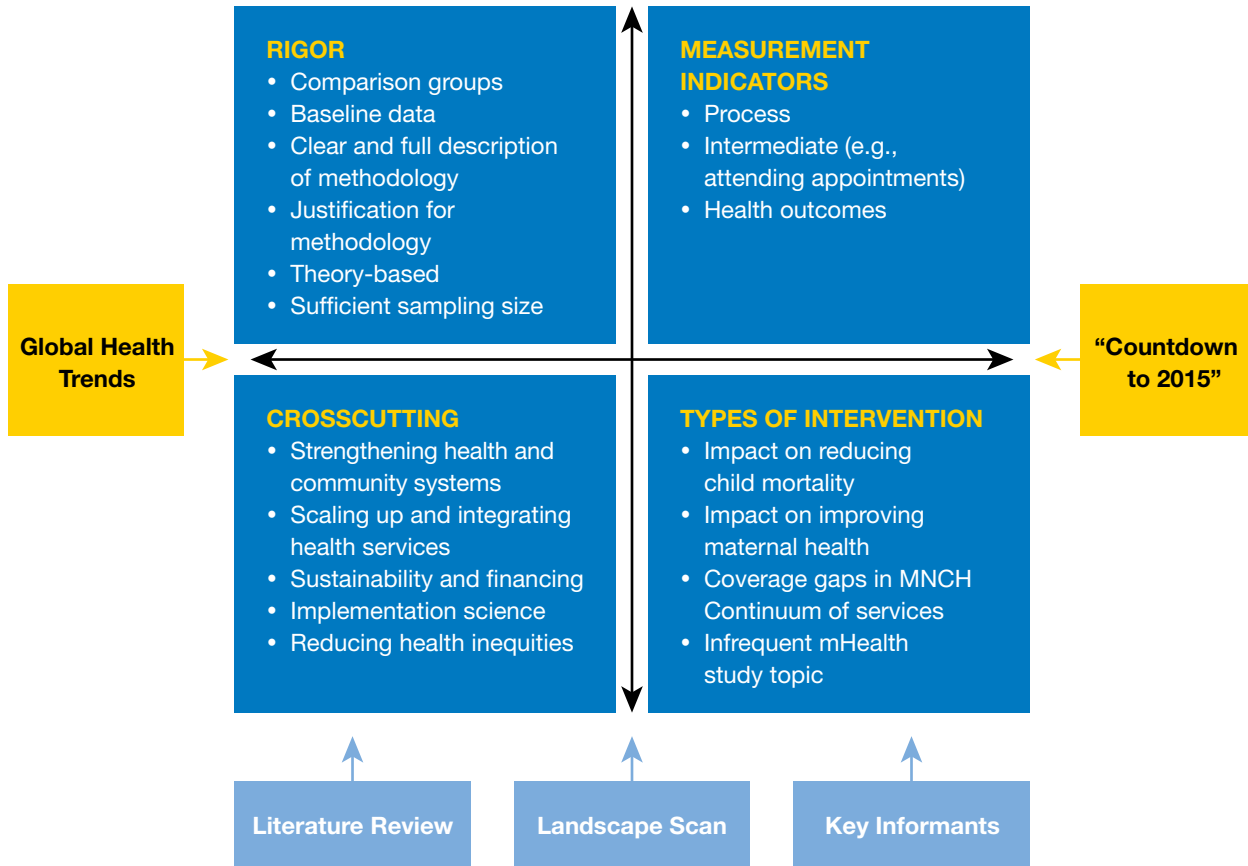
RIGOR
• Comparison groups
• Baseline data
• Clear and full description of methodology
• Justification for methodology
• Theory-based
• Sufficient sampling size

MEASUREMENT INDICATORS
• Process
• Intermediate (e.g., attending appointments)
• Health outcomes

Global Health Trends

"Countdown to 2015"

CROSSCUTTING
• Strengthening health and community systems
• Scaling up and integrating health services
• Sustainability and financing
• Implementation science
• Reducing health inequities

TYPES OF INTERVENTION
• Impact on reducing child mortality
• Impact on improving maternal health
• Coverage gaps in MNCH Continuum of services
• Infrequent mHealth study topic

Literature Review

Landscape Scan

Key Informants